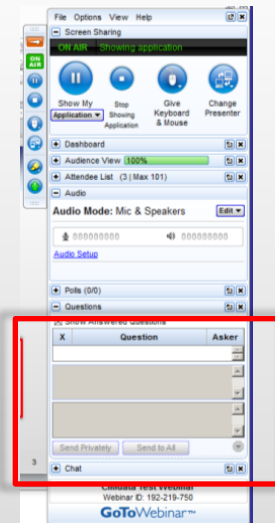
File Options View Help

Screen Sharing

ON AIR Showing application

ON AIR

Show My Application

Stop Showing Application

Give Keyboard & Mouse

Change Presenter

Dashboard

Audience View 100%

Attendee List (3 | Max 101)

Audio

Audio Mode: Mic & Speakers

Edit

Audio Setup

Polls (0/0)

Questions

Show Answered Questions

| X | Question | Asker |
|---|---|---|

Send Privately Send to All

3

Chat

Citidata Test Webinar

Webinar ID: 192-219-750

GoToWebinar™